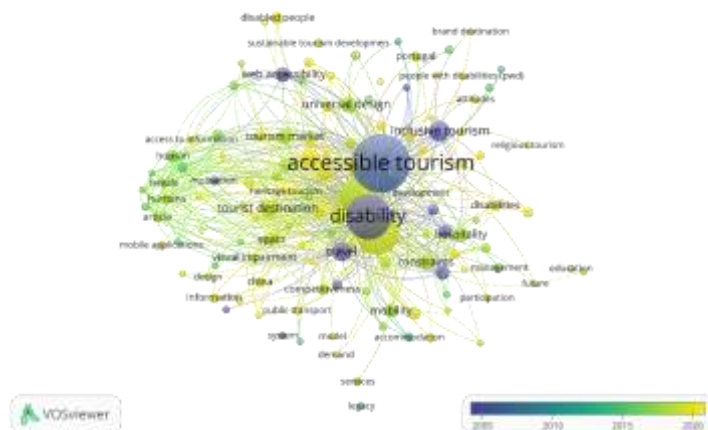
disabled people
sustainable tourism development
brand destination
portugal
web accessibility
people with disabilities (pwd)
attitudes
universal design
inclusive tourism
access to information
tourism market
religious tourism
accessible tourism
tourism
heritage tourism
development
tourist destination
disability
disabilities
hotels
tourists
mobility
article
mobile applications
visual impairment
travel
constraints
management
education
design
china
information
competitiveness
participation
future
public transport
mobility
system
model
accommodation
demand
services
legacy
VOSviewer
2005
2010
2015
2020